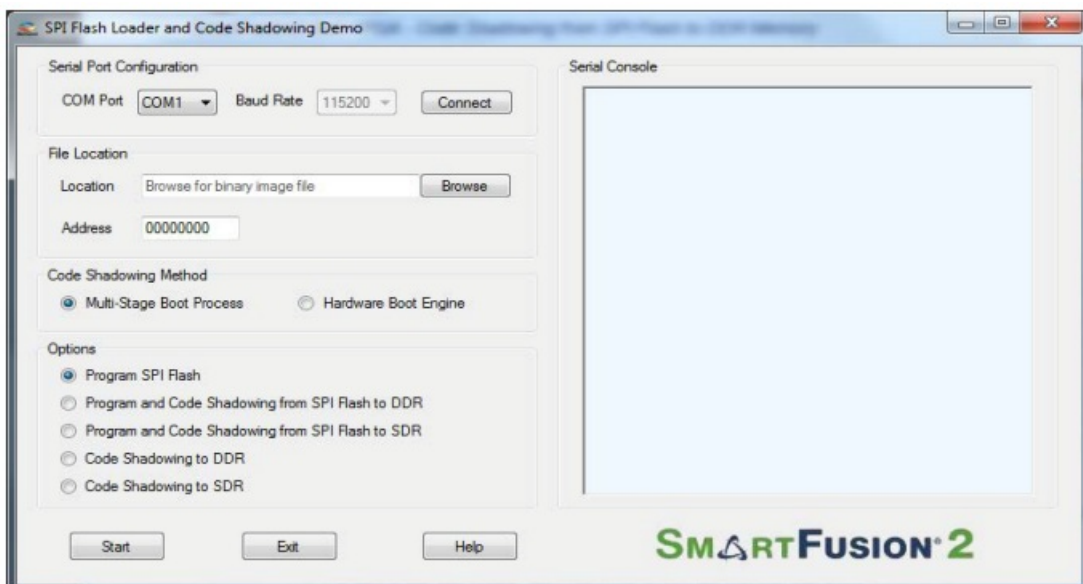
SPI Flash Loader and Code Shadowing Demo

Serial Port Configuration

COM Port COM1 Baud Rate 115200 Connect

File Location

Location Browse for binary image file Browse

Address 00000000

Code Shadowing Method

Multi-Stage Boot Process Hardware Boot Engine

Options

Program SPI Flash

Program and Code Shadowing from SPI Flash to DDR

Program and Code Shadowing from SPI Flash to SDR

Code Shadowing to DDR

Code Shadowing to SDR

Start Exit Help

Serial Console

SMARTFUSION 2